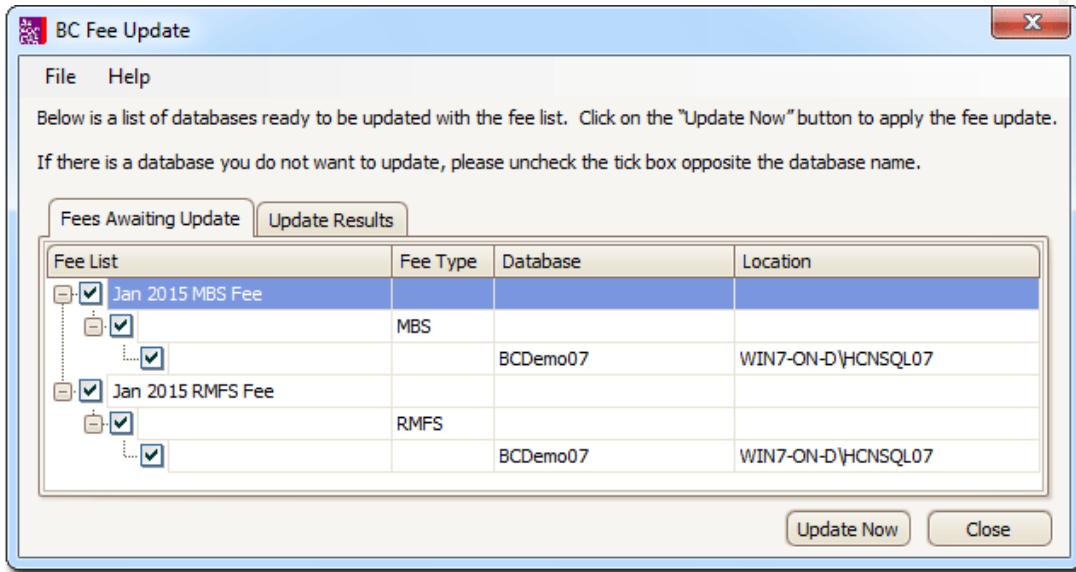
BC Fee Update

File Help

Below is a list of databases ready to be updated with the fee list. Click on the "Update Now" button to apply the fee update.

If there is a database you do not want to update, please uncheck the tick box opposite the database name.

Fees Awaiting Update | Update Results

| Fee List | Fee Type | Database | Location |
|---|---|---|---|
| Jan 2015 MBS Fee | | | |
| | MBS | | |
| | | BCDemo07 | WIN7-ON-D\HCNSQL07 |
| Jan 2015 RMFS Fee | | | |
| | RMFS | | |
| | | BCDemo07 | WIN7-ON-D\HCNSQL07 |

Update Now
Close